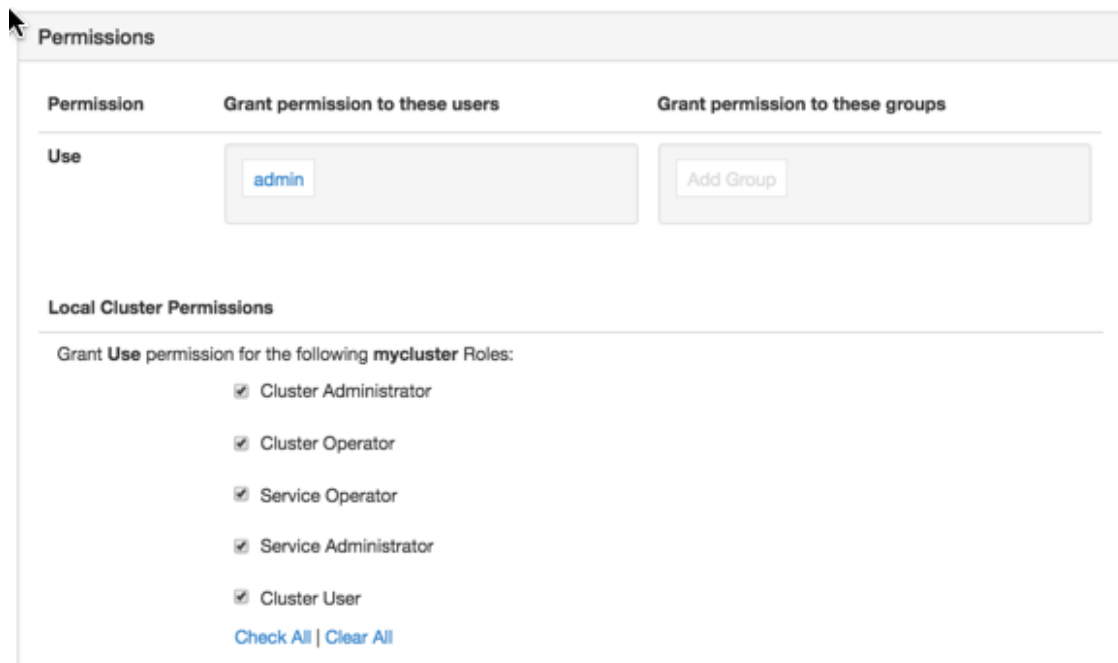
Permissions

| Permission | Grant permission to these users | Grant permission to these groups |
|---|---|---|
| Use | admin | Add Group |

Local Cluster Permissions

Grant Use permission for the following mycluster Roles:

Cluster Administrator

Cluster Operator

Service Operator

Service Administrator

Cluster User

Check All | Clear All